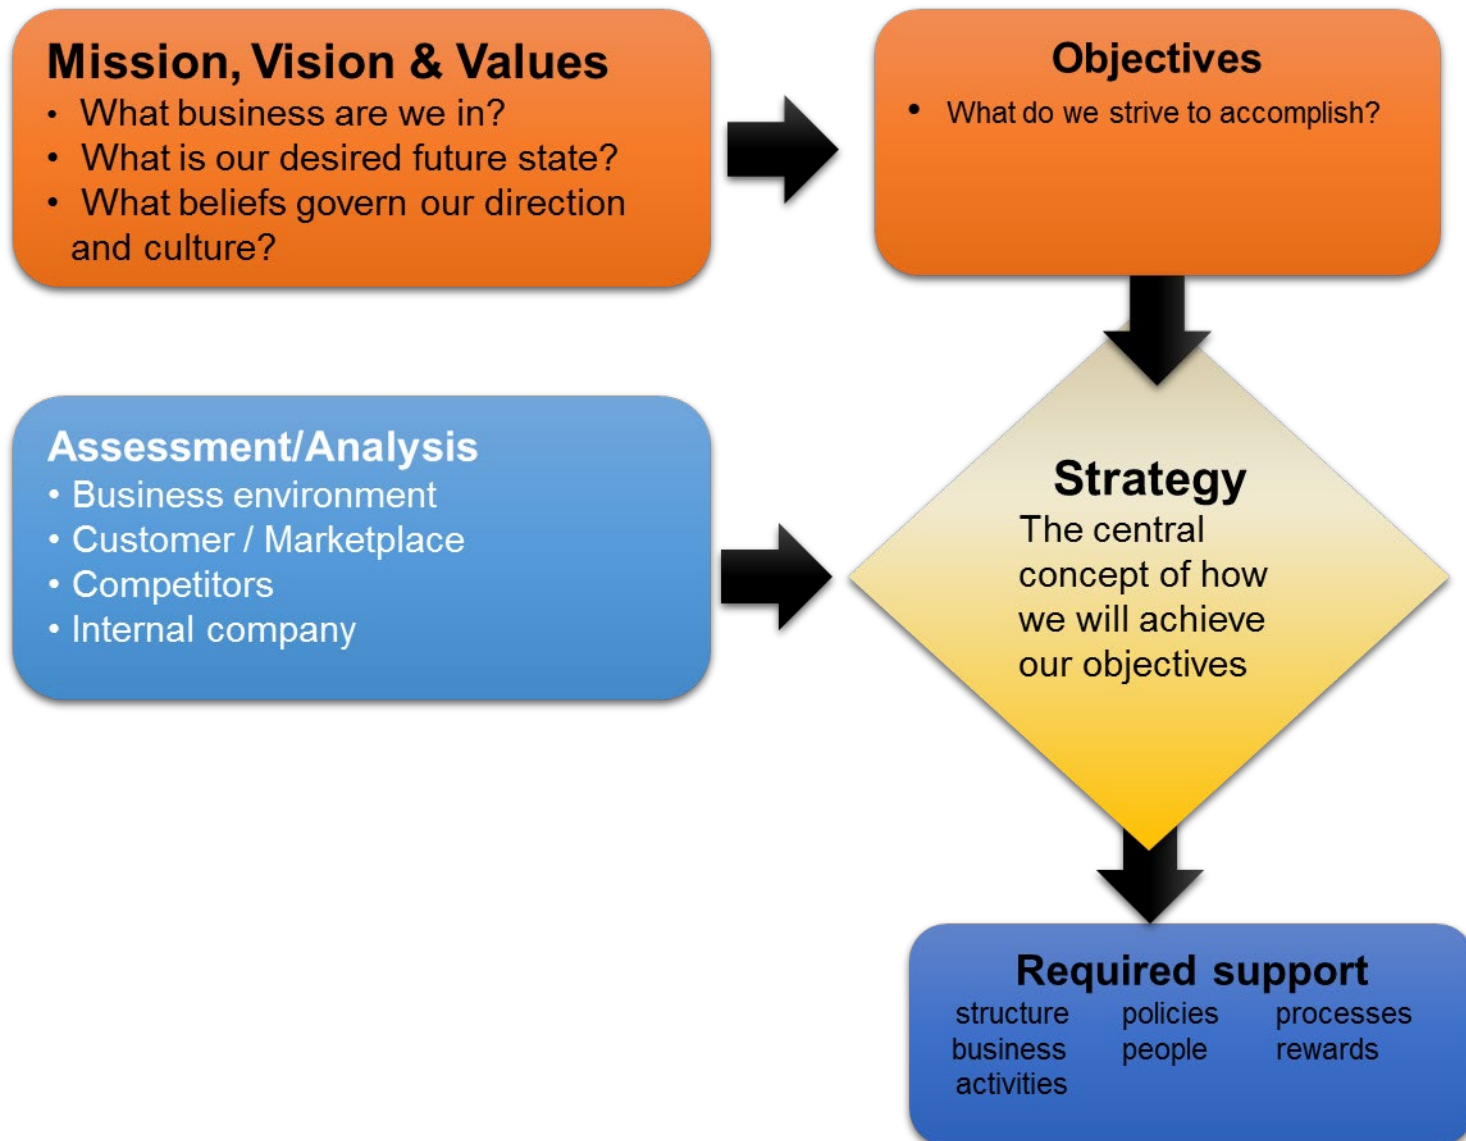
Mission, Vision & Values
• What business are we in?
• What is our desired future state?
• What beliefs govern our direction and culture?

Objectives
• What do we strive to accomplish?

Assessment/Analysis
• Business environment
• Customer / Marketplace
• Competitors
• Internal company

Strategy
The central concept of how we will achieve our objectives

Required support
structure
business activities
policies
people
processes
rewards